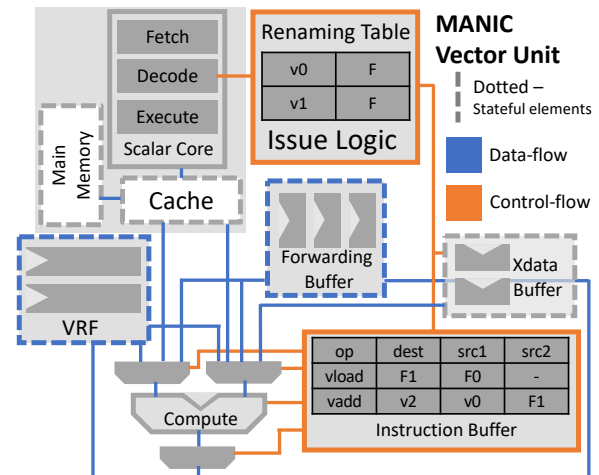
Fetch
Decode
Execute
Scalar Core

Renaming Table
| v0 | F |
|---|---|
| v1 | F |

Issue Logic

MANIC Vector Unit
Dotted – Stateful elements
Data-flow
Control-flow

Main Memory
Cache

Forwarding Buffer

Xdata Buffer

VRF

| op | dest | src1 | src2 |
|---|---|---|---|
| vload | F1 | F0 | - |
| vadd | v2 | v0 | F1 |

Instruction Buffer

Compute